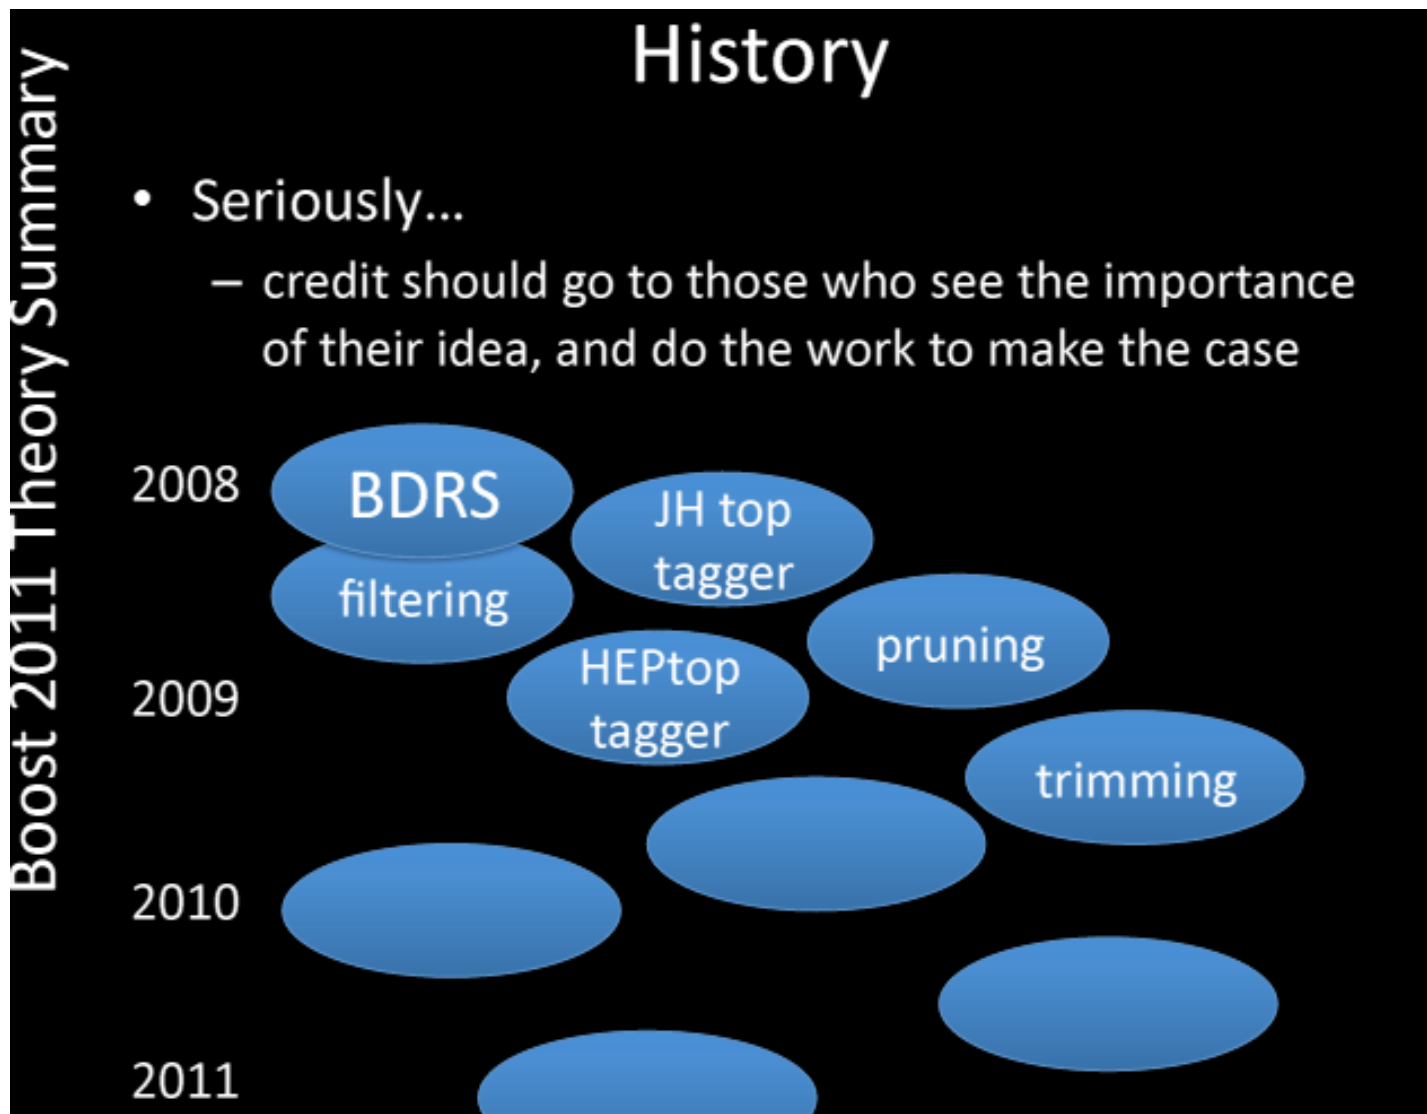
Boost 2011 Theory Summary

History

• Seriously…
– credit should go to those who see the importance of their idea, and do the work to make the case

2008
BDRS
filtering
JH top tagger
pruning
2009
HEPtop tagger
trimming
2010
2011